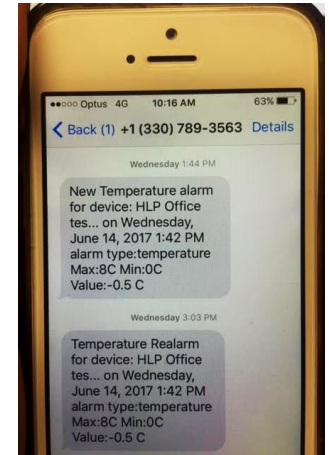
●●○○○ Optus 4G 10:16 AM 63%

< Back (1) +1 (330) 789-3563 Details

Wednesday 1:44 PM

New Temperature alarm for device: HLP Office tes... on Wednesday, June 14, 2017 1:42 PM alarm type:temperature Max:8C Min:0C Value:-0.5 C

Wednesday 3:03 PM

Temperature Realarm for device: HLP Office tes... on Wednesday, June 14, 2017 1:42 PM alarm type:temperature Max:8C Min:0C Value:-0.5 C